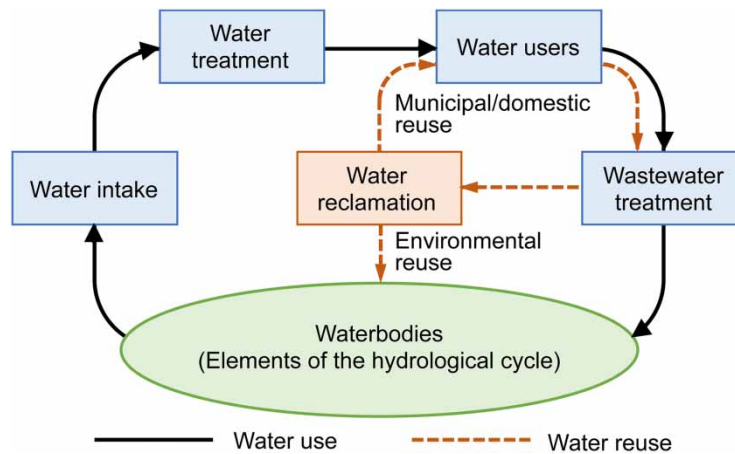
Water treatment

Water users

Municipal/domestic reuse

Water intake

Water reclamation

Wastewater treatment

Environmental reuse

Waterbodies
(Elements of the hydrological cycle)

Water use

Water reuse